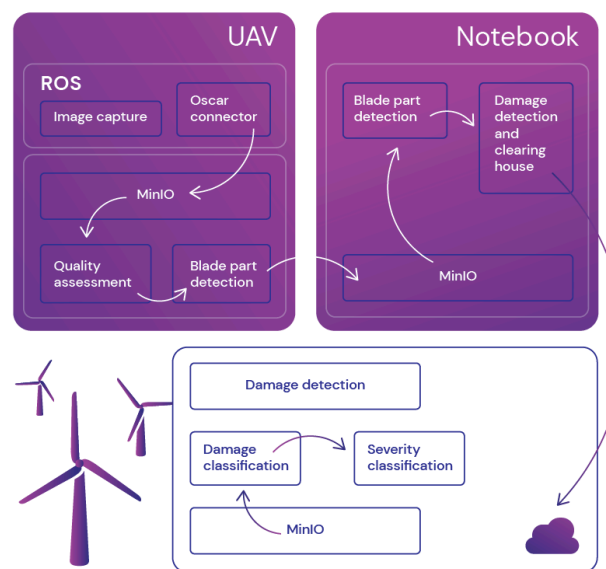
UAV

ROS

Image capture

Oscar connector

MinIO

Quality assessment

Blade part detection

Notebook

Blade part detection

Damage detection and clearing house

MinIO

Damage detection

Damage classification

Severity classification

MinIO